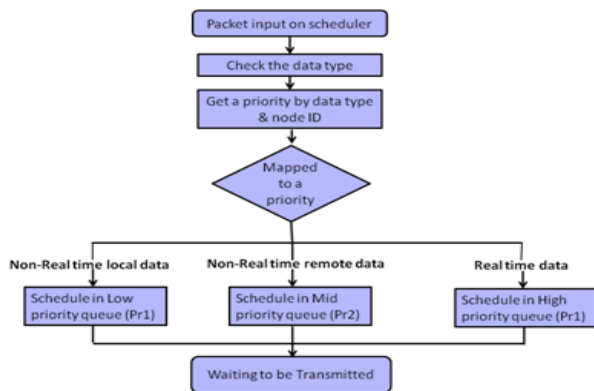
Packet input on scheduler

Check the data type

Get a priority by data type & node ID

Mapped to a priority

Non-Real time local data

Non-Real time remote data

Real time data

Schedule in Low priority queue (Pr1)

Schedule in Mid priority queue (Pr2)

Schedule in High priority queue (Pr1)

Waiting to be Transmitted